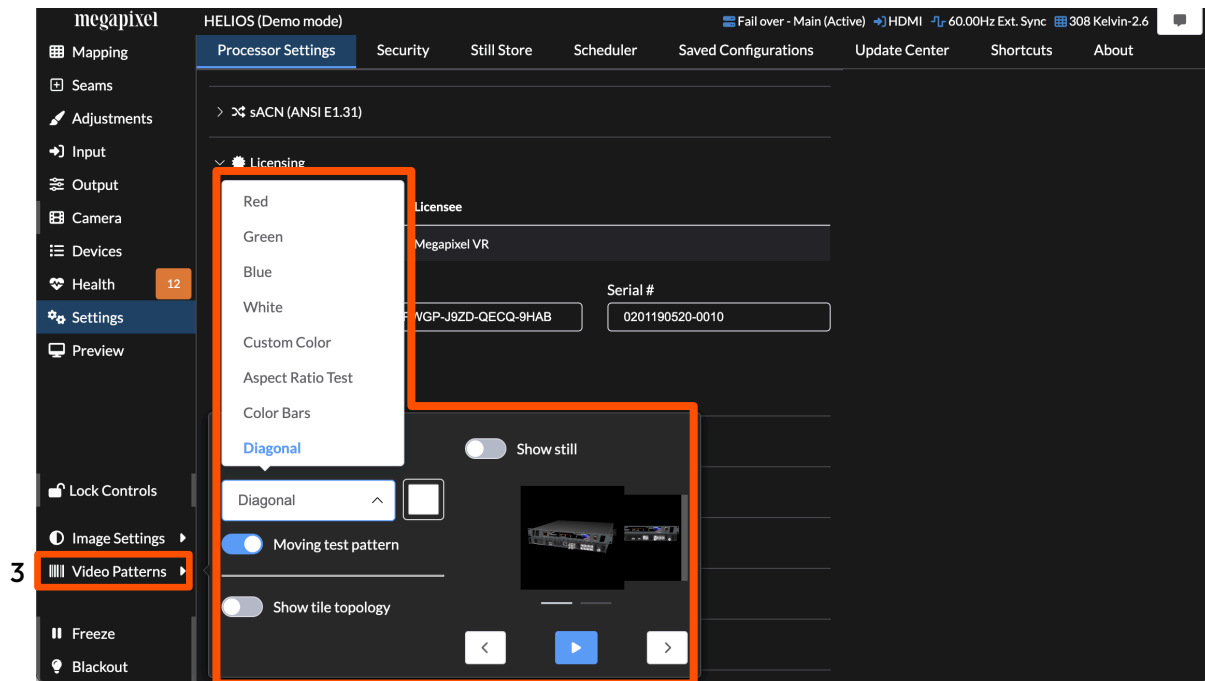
megapixel
HELIOS (Demo mode)
Fail over - Main (Active) HDMI 60.00Hz Ext. Sync 308 Kelvin-2.6

Mapping
Seams
Adjustments
Input
Output
Camera
Devices
Health 12
Settings
Preview

Processor Settings | Security | Still Store | Scheduler | Saved Configurations | Update Center | Shortcuts | About

sACN (ANSI E1.31)

Licensing

Licensee
Megapixel VR

Serial #
WGP-J9ZD-QECQ-9HAB
0201190520-0010

Red
Green
Blue
White
Custom Color
Aspect Ratio Test
Color Bars
Diagonal

Diagonal
Moving test pattern
Show tile topology

Show still

Lock Controls
Image Settings
3 Video Patterns
Freeze
Blackout